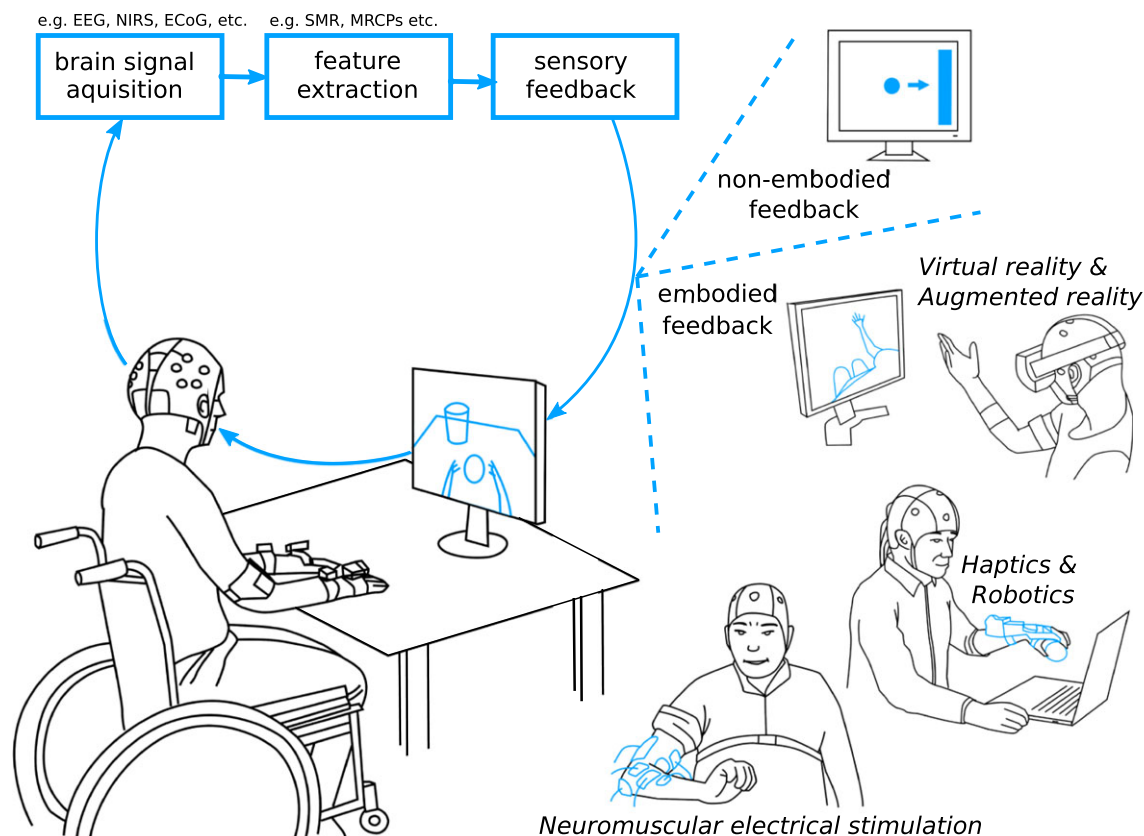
e.g. EEG, NIRS, ECoG, etc.

brain signal aquisition

e.g. SMR, MRCPs etc.

feature extraction

sensory feedback

non-embodied feedback

embodied feedback

Virtual reality & Augmented reality

Haptics & Robotics

Neuromuscular electrical stimulation